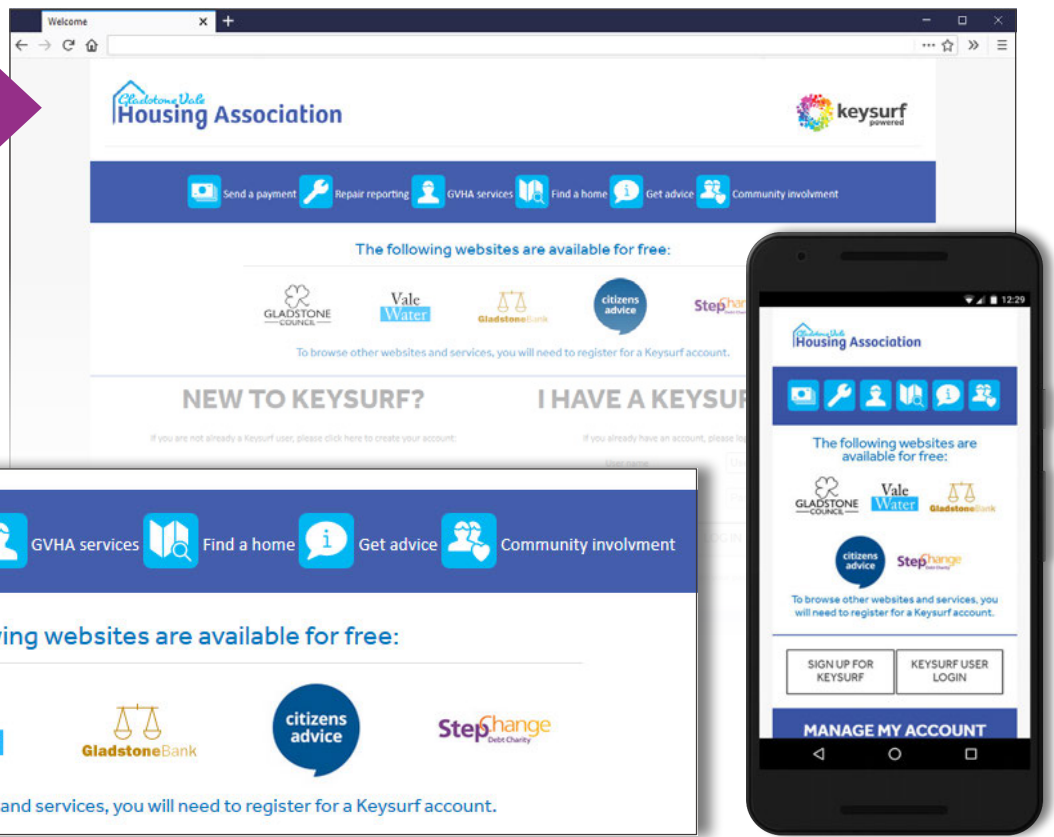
Welcome

Gladstone Vale Housing Association

keysurf powered

Send a payment Repair reporting GVHA services Find a home Get advice Community involvment

The following websites are available for free:

GLADSTONE COUNCIL

Vale Water

GladstoneBank

citizens advice

StepChange

To browse other websites and services, you will need to register for a Keysurf account.

NEW TO KEYSURF?

If you are not already a Keysurf user, please click here to create your account.

I HAVE A KEYSUR

If you already have an account, please lo

User name

GVHA services Find a home Get advice Community involvment

wing websites are available for free:

GladstoneBank

citizens advice

StepChange Debt Charity

and services, you will need to register for a Keysurf account.

12:29

Gladstone Vale Housing Association

The following websites are available for free:

GLADSTONE COUNCIL

Vale Water

GladstoneBank

citizens advice

StepChange Debt Charity

To browse other websites and services, you will need to register for a Keysurf account.

SIGN UP FOR KEYSURF

KEYSURF USER LOGIN

MANAGE MY ACCOUNT